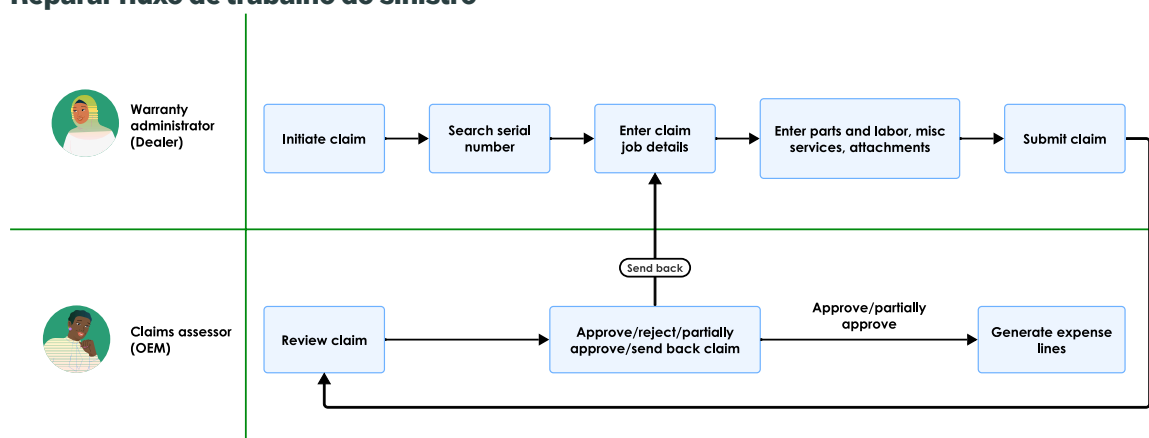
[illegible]

Warranty administrator (Dealer)

Initiate claim

Search serial number

Enter claim job details

Enter parts and labor, misc services, attachments

Submit claim

Send back

Claims assessor (OEM)

Review claim

Approve/reject/partially approve/send back claim

Approve/partially approve

Generate expense lines